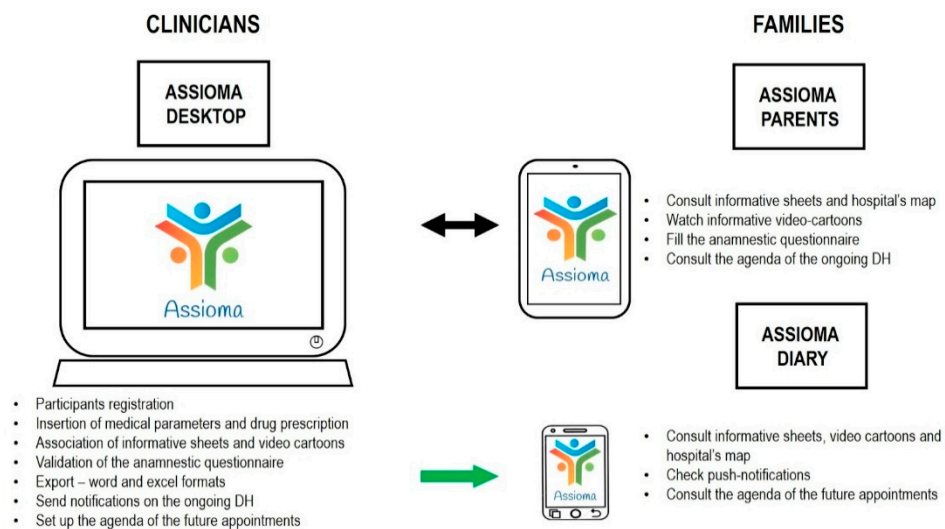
CLINICIANS

ASSIOMA DESKTOP

Assioma

- Participants registration
- Insertion of medical parameters and drug prescription
- Association of informative sheets and video cartoons
- Validation of the anamnestic questionnaire
- Export – word and excel formats
- Send notifications on the ongoing DH
- Set up the agenda of the future appointments

FAMILIES

ASSIOMA PARENTS

Assioma

- Consult informative sheets and hospital's map
- Watch informative video-cartoons
- Fill the anamnestic questionnaire
- Consult the agenda of the ongoing DH

ASSIOMA DIARY

Assioma

- Consult informative sheets, video cartoons and hospital's map
- Check push-notifications
- Consult the agenda of the future appointments